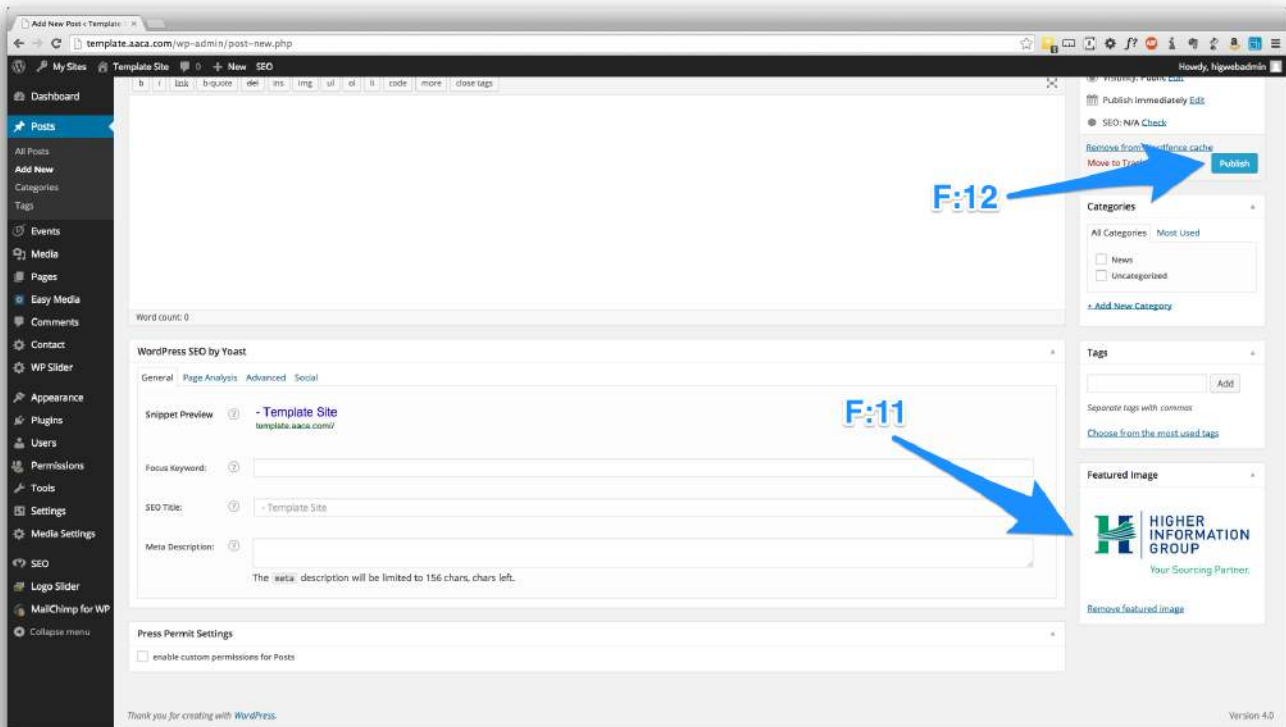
Add New Post ‹ Template

template.aaca.com/wp-admin/post-new.php

My Sites Template Site 0 + New SEO

Howdy, higwebadmin

Dashboard

Posts

All Posts

Add New

Categories

Tags

Events

Media

Pages

Easy Media

Comments

Contact

WP Slider

Appearance

Plugins

Users

Permissions

Tools

Settings

Media Settings

SEO

Logo Slider

MailChimp for WP

Collapse menu

b i link b-quote del ins img ul ol li code more close tags

Word count: 0

WordPress SEO by Yoast

General Page Analysis Advanced Social

Snippet Preview - Template Site

template.aaca.com/

Focus Keyword:

SEO Title: - Template Site

Meta Description:

The meta description will be limited to 156 chars, chars left.

Press Permit Settings

enable custom permissions for Posts

Thank you for creating with WordPress.

Visibility: Public Edit

Publish immediately Edit

SEO: N/A Check

Remove from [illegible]ordfence cache

Move to Tra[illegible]

Publish

F:12

Categories

All Categories Most Used

News

Uncategorized

+ Add New Category

Tags

Add

Separate tags with commas

Choose from the most used tags

F:11

Featured Image

HIGHER INFORMATION GROUP

Your Sourcing Partner.

Remove featured image

Version 4.0